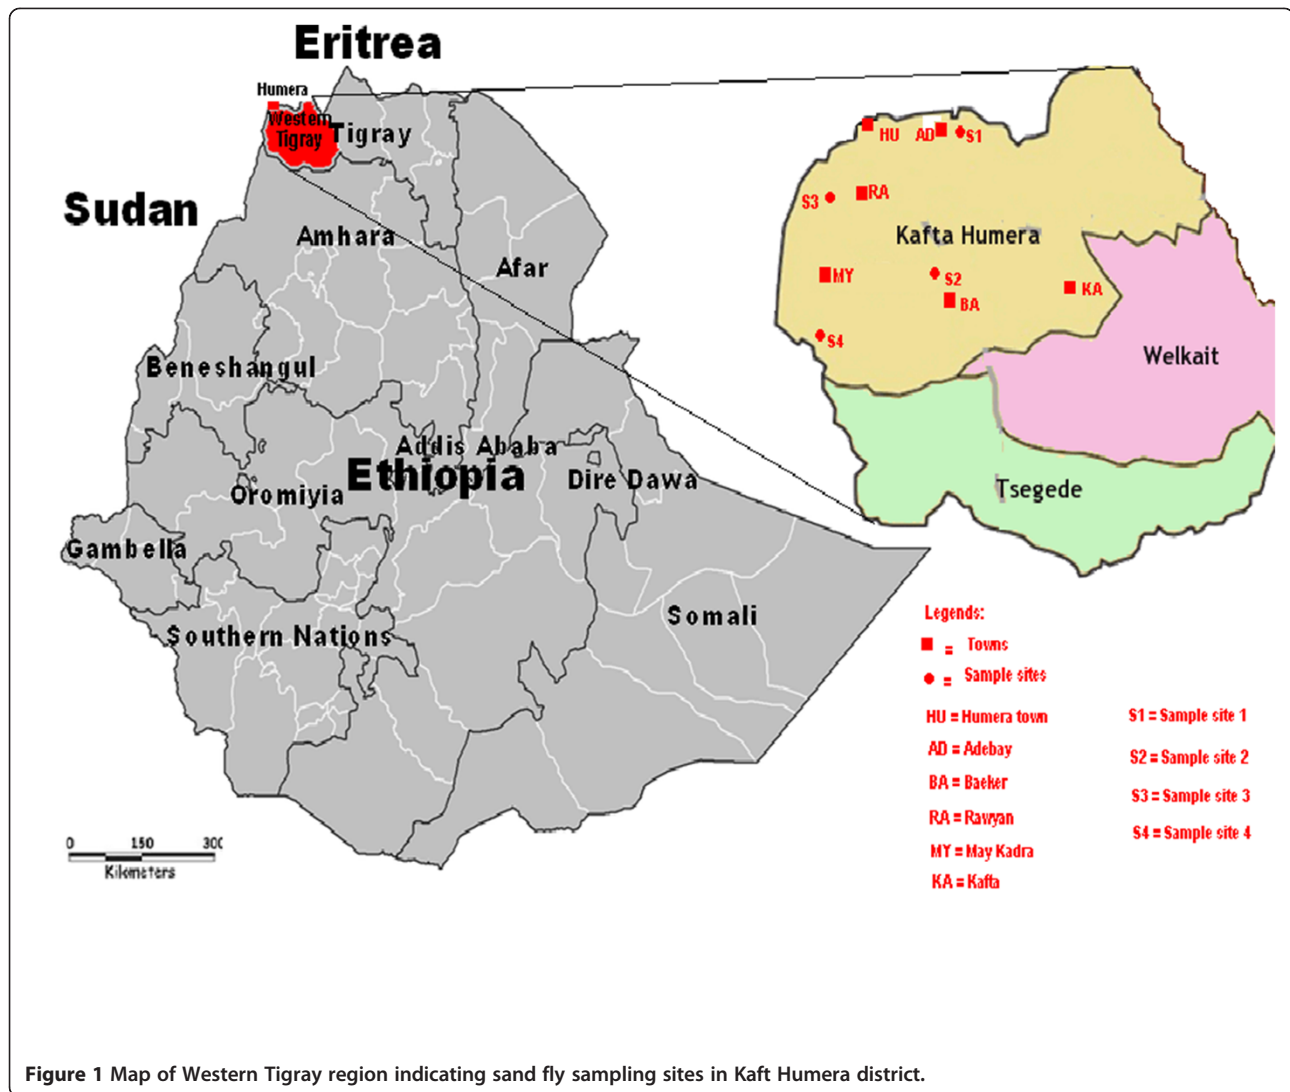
Eritrea

Humera

Western Tigray

Tigray

Sudan

Amhara

Afar

Beneshangul

Addis Ababa

Ethiopia

Dire Dawa

Oromiyia

Gambella

Southern Nations

Somali

0 150 300
Kilometers

HU AD S1

S3 RA

Kafta Humera

MY S2

BA KA

S4

Welkait

Tsegede

Legends:
= Towns
= Sample sites

HU = Humera town
AD = Adebay
BA = Baeker
RA = Rawyan
MY = May Kadra
KA = Kafta

S1 = Sample site 1
S2 = Sample site 2
S3 = Sample site 3
S4 = Sample site 4

Figure 1 Map of Western Tigray region indicating sand fly sampling sites in Kaft Humera district.